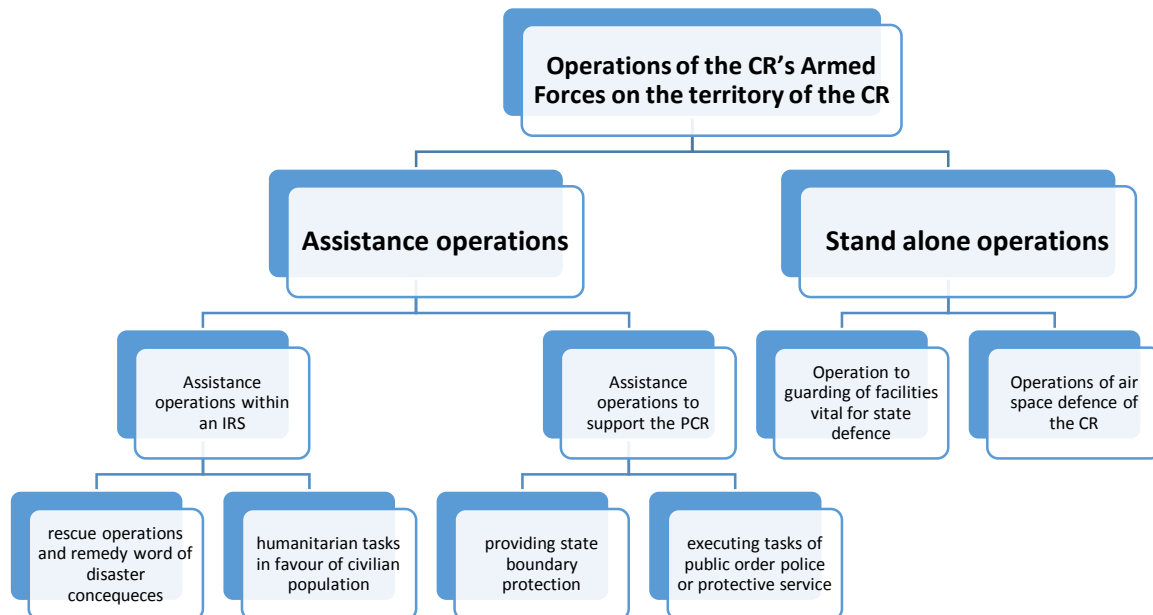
Operations of the CR's Armed Forces on the territory of the CR

Assistance operations

Stand alone operations

Assistance operations within an IRS

Assistance operations to support the PCR

Operation to guarding of facilities vital for state defence

Operations of air space defence of the CR

rescue operations and remedy word of disaster concequeces

humanitarian tasks in favour of civilian population

providing state boundary protection

executing tasks of public order police or protective service